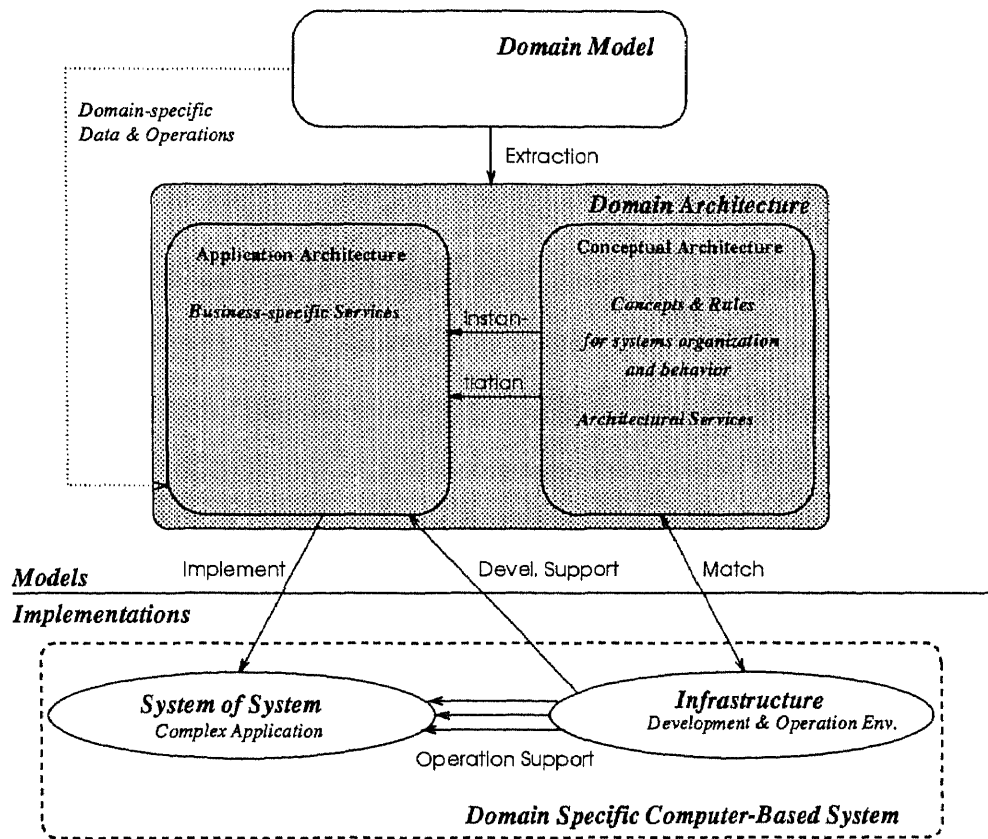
Domain Model

Domain-specific Data & Operations

Extraction

Domain Architecture

Application Architecture

Business-specific Services

Conceptual Architecture

Concepts & Rules for systems organization and behavior

Architectural Services

Instan-

tiation

Implement

Devel. Support

Match

Models

Implementations

System of System
Complex Application

Infrastructure
Development & Operation Env.

Operation Support

Domain Specific Computer-Based System